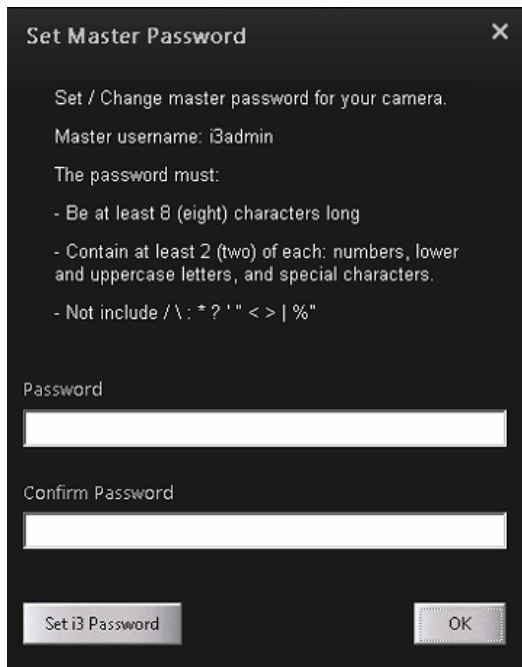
Set Master Password ×

Set / Change master password for your camera.

Master username: i3admin

The password must:

- Be at least 8 (eight) characters long

- Contain at least 2 (two) of each: numbers, lower and uppercase letters, and special characters.

- Not include / \ : * ? ' " < > | %"

Password

Confirm Password

Set i3 Password

OK